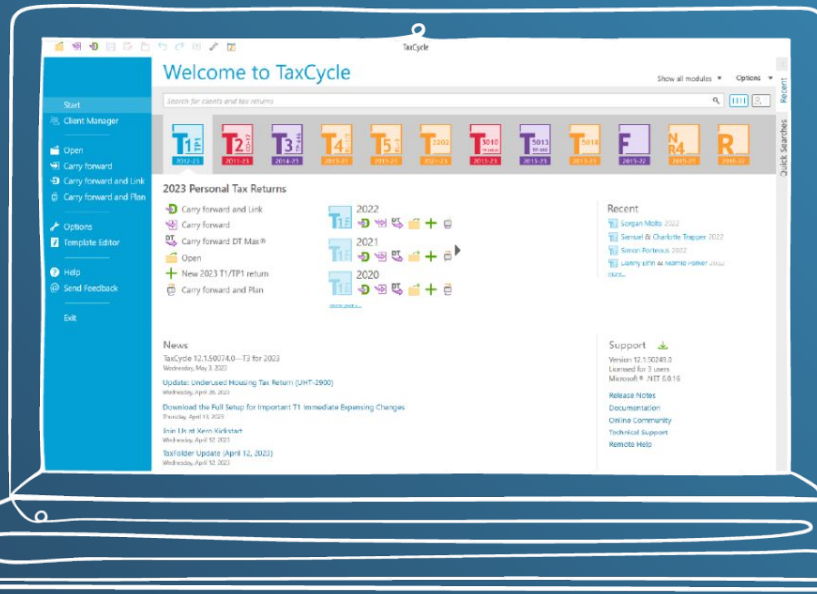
TaxCycle

Welcome to TaxCycle

Show all modules ▾ Options ▾

Recent

Quick Searches

Search for clients and tax returns

Start
Client Manager

Open
Carry forward
Carry forward and Link
Carry forward and Plan

Options
Template Editor

Help
Send Feedback

Exit

T1 TP1 2022-23
T2 CO-17 2011-23
T3 TP-646 2014-23
T4 2013-23
T5 2013-23
T2202 2021-23
T3010 2015-23
T5013 TP-600 2015-23
T5018 2013-23
F 2015-22
NR4 2015-23
R 2016-23

2023 Personal Tax Returns

Carry forward and Link
Carry forward
Carry forward DT Max®
Open
New 2023 T1/TP1 return
Carry forward and Plan

2022
2021
2020
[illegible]

Recent
Sorgan Molto 2022
Samuel & Charlotte Trapper 2022
Simon Porteous 2022
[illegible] 2022
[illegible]

News
TaxCycle 12.1.50074.0—T3 for 2023
Wednesday, May 3, 2023
Update: Underused Housing Tax Return (UHT-2900)
Wednesday, April 26, 2023
Download the Full Setup for Important T1 Immediate Expensing Changes
Thursday, April 13, 2023
Join Us at Xero Kickstart
Wednesday, April 12, 2023
TaxFolder Update (April 12, 2023)
Wednesday, April 12, 2023

Support
Version 12.1.50249.0
Licensed for 3 users
Microsoft® .NET 6.0.16
Release Notes
Documentation
Online Community
Technical Support
Remote Help